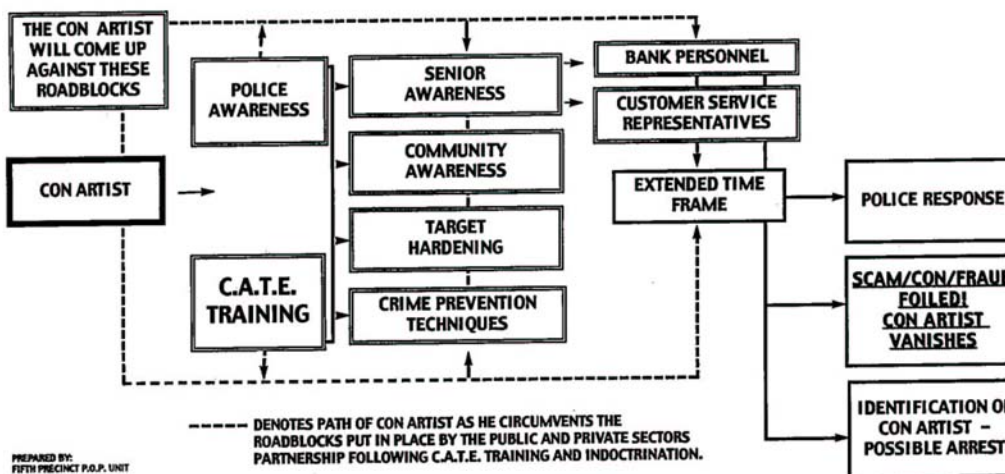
THE CON ARTIST WILL COME UP AGAINST THESE ROADBLOCKS

POLICE AWARENESS

SENIOR AWARENESS

BANK PERSONNEL

CUSTOMER SERVICE REPRESENTATIVES

CON ARTIST

COMMUNITY AWARENESS

EXTENDED TIME FRAME

POLICE RESPONSE

TARGET HARDENING

C.A.T.E. TRAINING

CRIME PREVENTION TECHNIQUES

SCAM/CON/FRAUD FOILED! CON ARTIST VANISHES

IDENTIFICATION OF CON ARTIST – POSSIBLE ARREST

----- DENOTES PATH OF CON ARTIST AS HE CIRCUMVENTS THE ROADBLOCKS PUT IN PLACE BY THE PUBLIC AND PRIVATE SECTORS PARTNERSHIP FOLLOWING C.A.T.E. TRAINING AND INDOCTRINATION.

PREPARED BY:
FIFTH PRECINCT P.O.P. UNIT